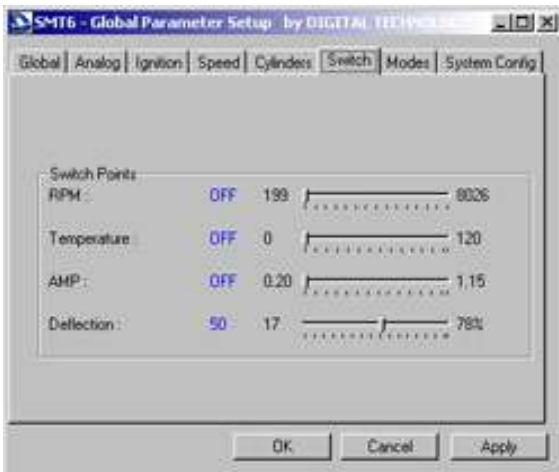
SMT6 - Global Parameter Setup by DIGITAL TECHN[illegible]

Global | Analog | Ignition | Speed | Cylinders | Switch | Modes | System Config

Switch Points

RPM : OFF 199 8026

Temperature : OFF 0 120

AMP : OFF 0.20 1.15

Deflection : 50 17 78%

OK Cancel Apply